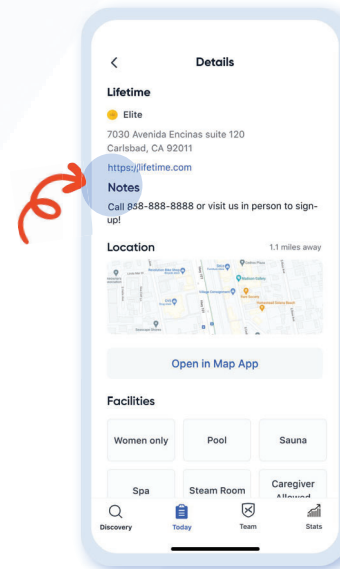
Details

Lifetime

Elite

7030 Avenida Encinas suite 120
Carlsbad, CA 92011

https://lifetime.com

Notes

Call 858-888-8888 or visit us in person to sign-up!

Location

1.1 miles away

Open in Map App

Facilities

Women only

Pool

Sauna

Spa

Steam Room

Caregiver Allowed

Discovery

Today

Team

Stats